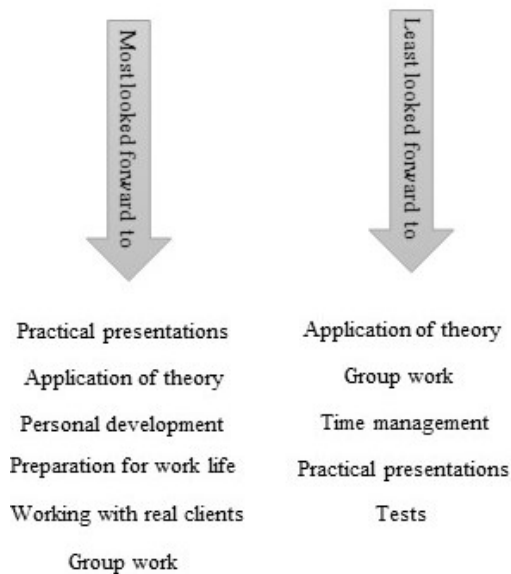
Most looked forward to

Practical presentations
Application of theory
Personal development
Preparation for work life
Working with real clients
Group work

Least looked forward to

Application of theory
Group work
Time management
Practical presentations
Tests